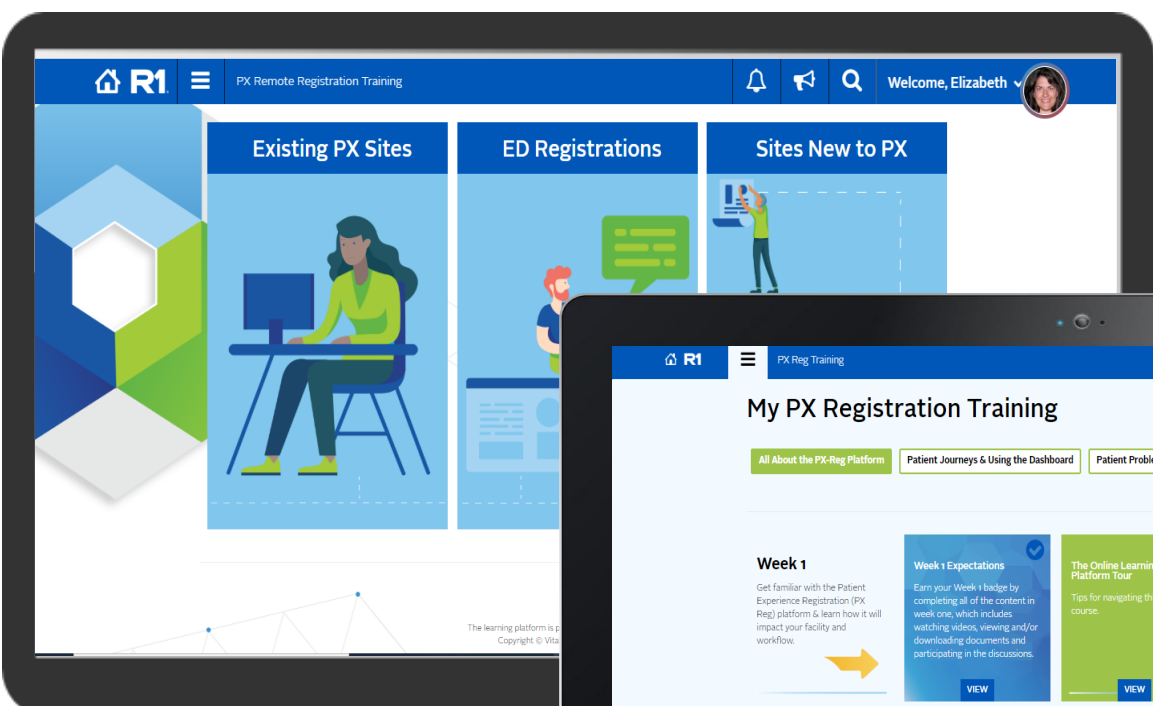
R1

PX Remote Registration Training

Welcome, Elizabeth

Existing PX Sites

ED Registrations

Sites New to PX

The learning platform is p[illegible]
Copyright © Vita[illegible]

R1

PX Reg Training

My PX Registration Training

All About the PX-Reg Platform

Patient Journeys & Using the Dashboard

Patient Probl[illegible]

Week 1

Get familiar with the Patient Experience Registration (PX Reg) platform & learn how it will impact your facility and workflow.

Week 1 Expectations

Earn your Week 1 badge by completing all of the content in week one, which includes watching videos, viewing and/or downloading documents and participating in the discussions.

VIEW

The Online Learnin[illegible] Platform Tour

Tips for navigating th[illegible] course.

VIEW